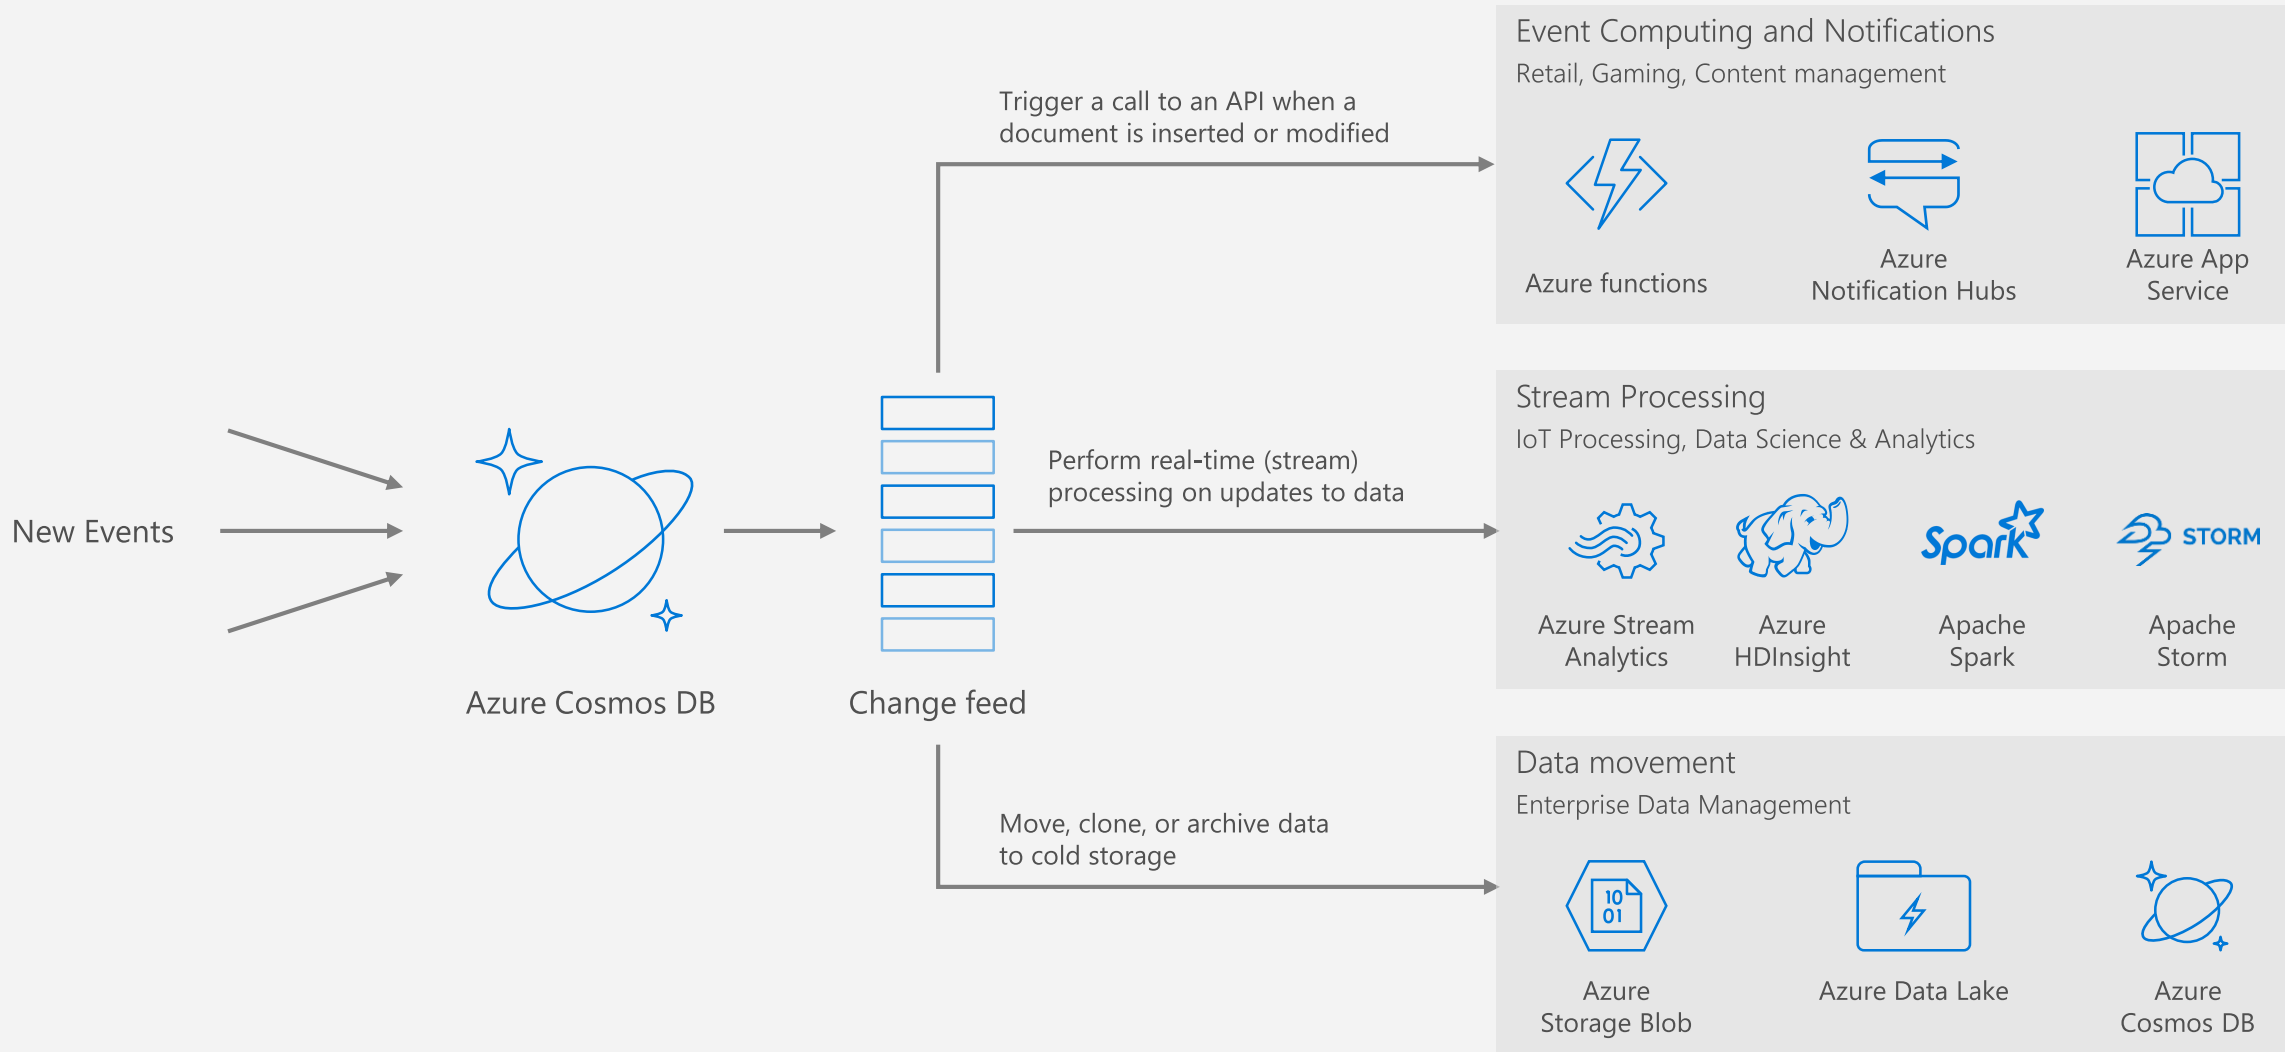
New Events

Azure Cosmos DB

Change feed

Trigger a call to an API when a document is inserted or modified

Perform real-time (stream) processing on updates to data

Move, clone, or archive data to cold storage

Event Computing and Notifications
Retail, Gaming, Content management

Azure functions

Azure Notification Hubs

Azure App Service

Stream Processing
IoT Processing, Data Science & Analytics

Spark

STORM

Azure Stream Analytics

Azure HDInsight

Apache Spark

Apache Storm

Data movement
Enterprise Data Management

10
01

Azure Storage Blob

Azure Data Lake

Azure Cosmos DB